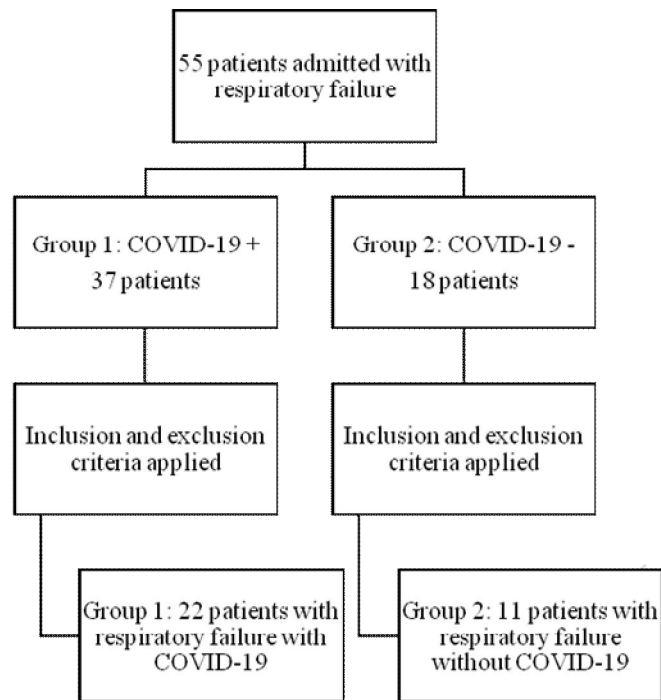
55 patients admitted with respiratory failure

Group 1: COVID-19 +
37 patients

Group 2: COVID-19 -
18 patients

Inclusion and exclusion criteria applied

Inclusion and exclusion criteria applied

Group 1: 22 patients with respiratory failure with COVID-19

Group 2: 11 patients with respiratory failure without COVID-19